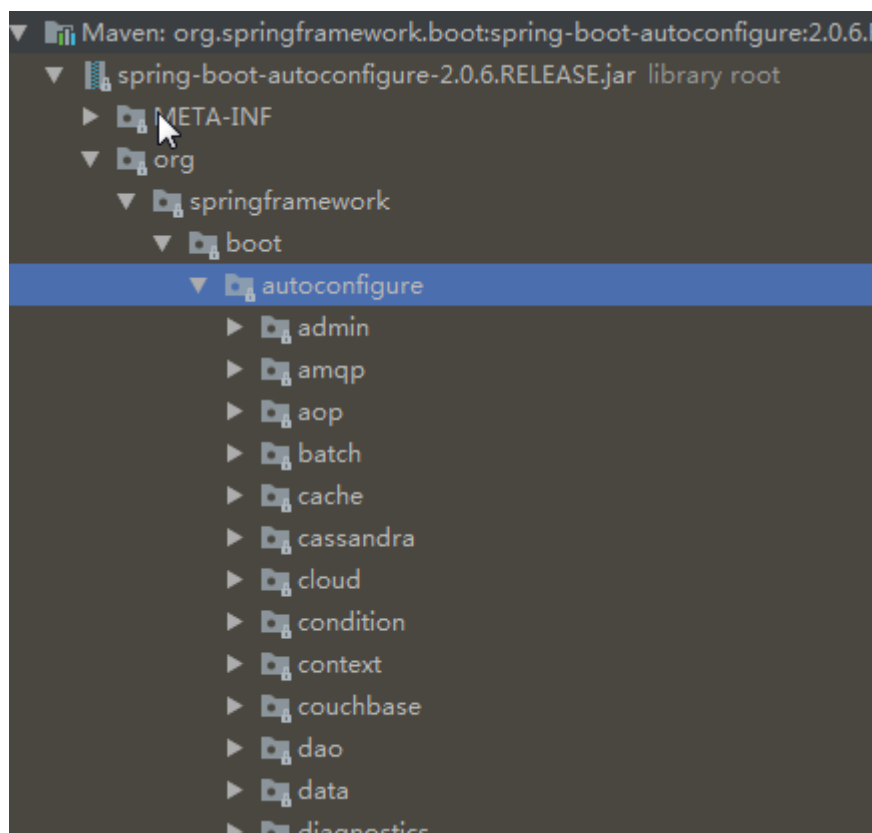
Maven: org.springframework.boot:spring-boot-autoconfigure:2.0.6.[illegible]
spring-boot-autoconfigure-2.0.6.RELEASE.jar library root
META-INF
org
springframework
boot
autoconfigure
admin
amqp
aop
batch
cache
cassandra
cloud
condition
context
couchbase
dao
data
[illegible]